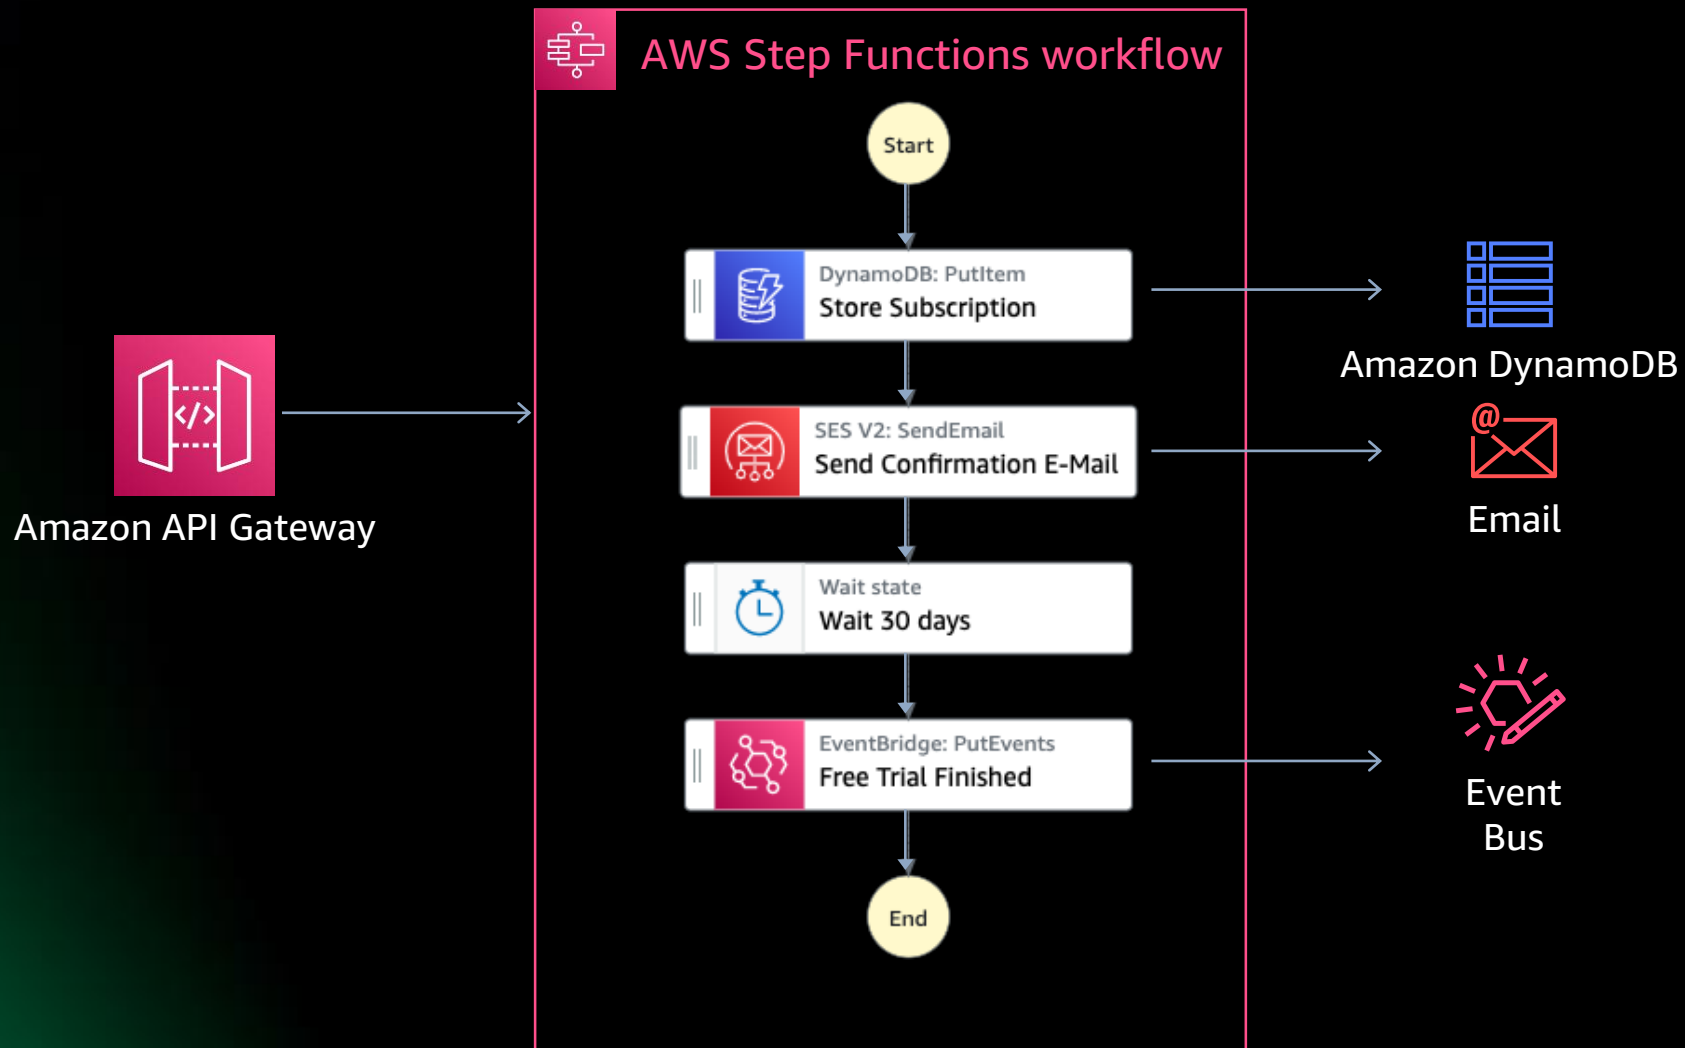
AWS Step Functions workflow

Amazon API Gateway

Start

DynamoDB: PutItem
Store Subscription

SES V2: SendEmail
Send Confirmation E-Mail

Wait state
Wait 30 days

EventBridge: PutEvents
Free Trial Finished

End

Amazon DynamoDB

Email

Event Bus